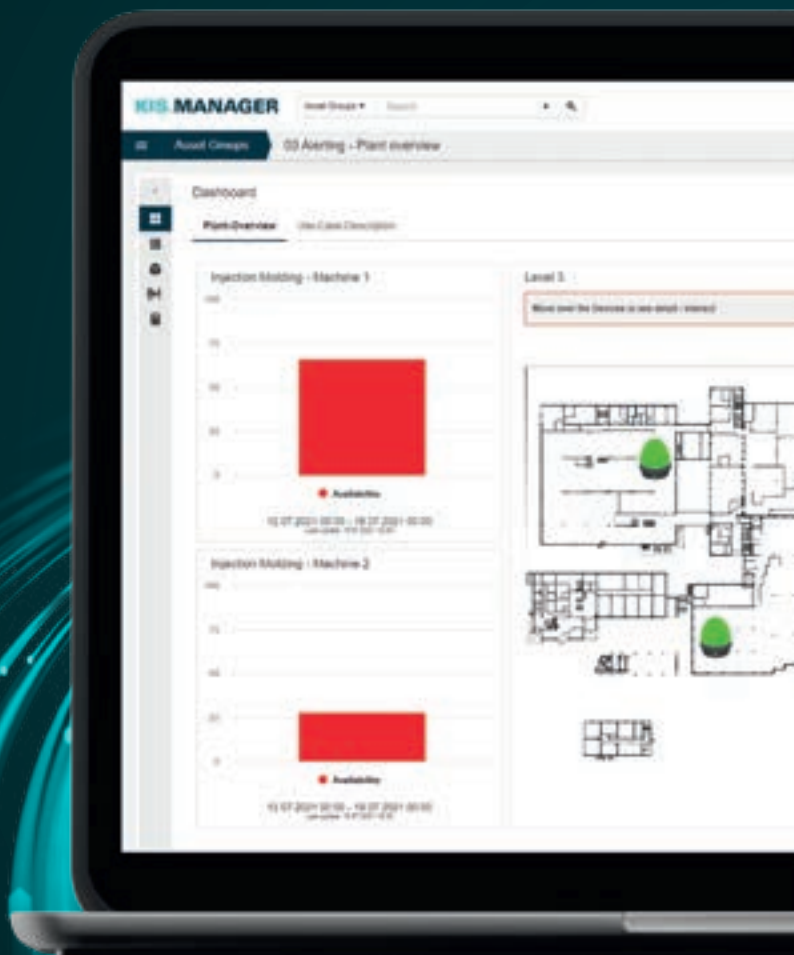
KIS.MANAGER Asset Groups ▾ Search

Asset Groups 03 Alerting - Plant overview

Dashboard

Plant Overview Use Case Description

Injection Molding - Machine 1

100

75

50

25

0

● Availability

13.07.2021 00:00 - 19.07.2021 00:00
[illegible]

Injection Molding - Machine 2

100

75

50

25

0

● Availability

13.07.2021 00:00 - 19.07.2021 00:00
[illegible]

Level 3

Move over the Devices to see details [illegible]